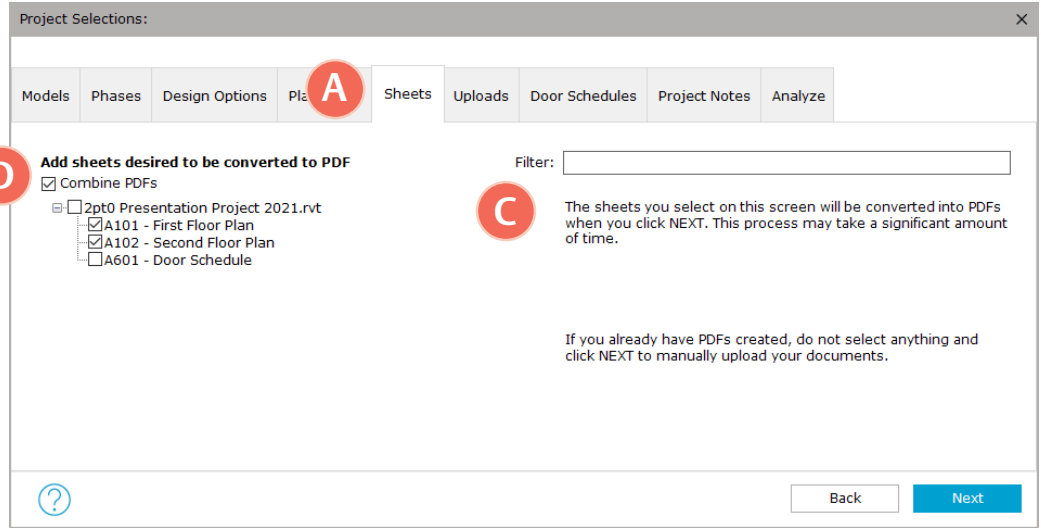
Project Selections:

×

Models | Phases | Design Options | Pla

A

Sheets | Uploads | Door Schedules | Project Notes | Analyze

D

Add sheets desired to be converted to PDF

Combine PDFs

2pt0 Presentation Project 2021.rvt

A101 - First Floor Plan

A102 - Second Floor Plan

A601 - Door Schedule

Filter:

C

The sheets you select on this screen will be converted into PDFs when you click NEXT. This process may take a significant amount of time.

If you already have PDFs created, do not select anything and click NEXT to manually upload your documents.

?

Back

Next